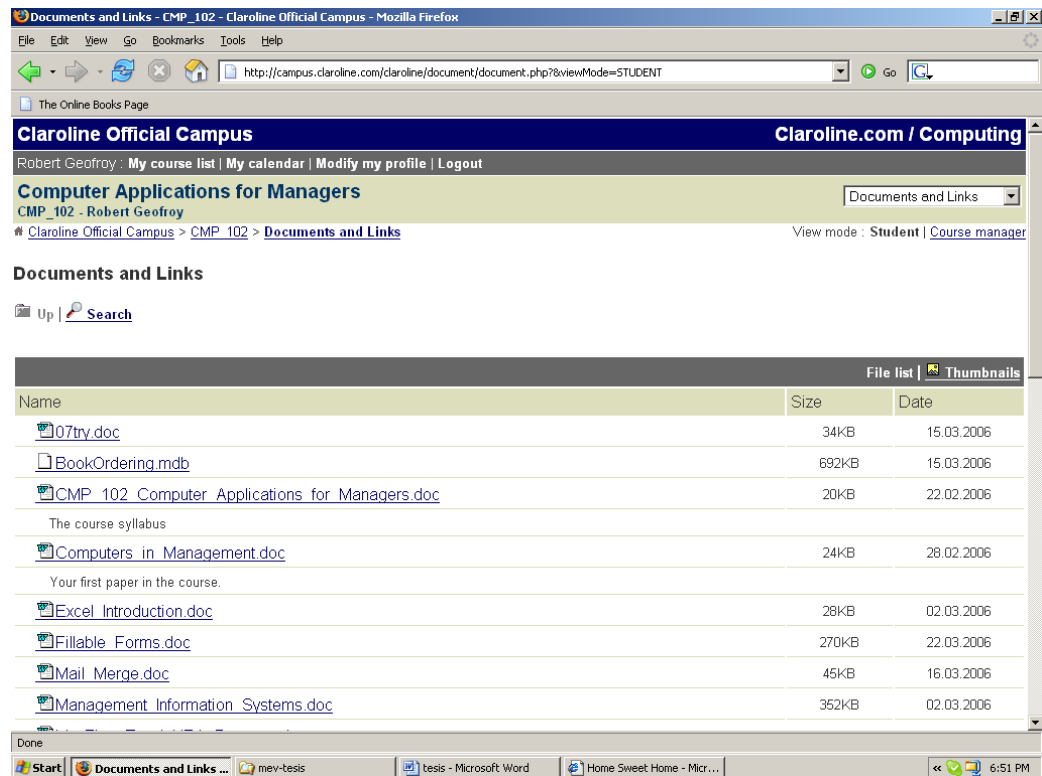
Documents and Links - CMP_102 - Claroline Official Campus - Mozilla Firefox

File Edit View Go Bookmarks Tools Help

http://campus.claroline.com/claroline/document/document.php?&viewMode=STUDENT

Go

The Online Books Page

Claroline Official Campus

Claroline.com / Computing

Robert Geofroy : My course list | My calendar | Modify my profile | Logout

Computer Applications for Managers
CMP_102 - Robert Geofroy

Documents and Links

Claroline Official Campus > CMP_102 > Documents and Links

View mode : Student | Course manager

Documents and Links

Up | Search

File list | Thumbnails

| Name | Size | Date |
|---|---|---|
| 07try.doc | 34KB | 15.03.2006 |
| BookOrdering.mdb | 692KB | 15.03.2006 |
| CMP_102_Computer_Applications_for_Managers.doc | 20KB | 22.02.2006 |
| The course syllabus | | |
| Computers_in_Management.doc | 24KB | 28.02.2006 |
| Your first paper in the course. | | |
| Excel_Introduction.doc | 28KB | 02.03.2006 |
| Fillable_Forms.doc | 270KB | 22.03.2006 |
| Mail_Merge.doc | 45KB | 16.03.2006 |
| Management_Information_Systems.doc | 352KB | 02.03.2006 |
| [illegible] | | |

Done

Start | Documents and Links ... | mev-tesis | tesis - Microsoft Word | Home Sweet Home - Micr... | 6:51 PM